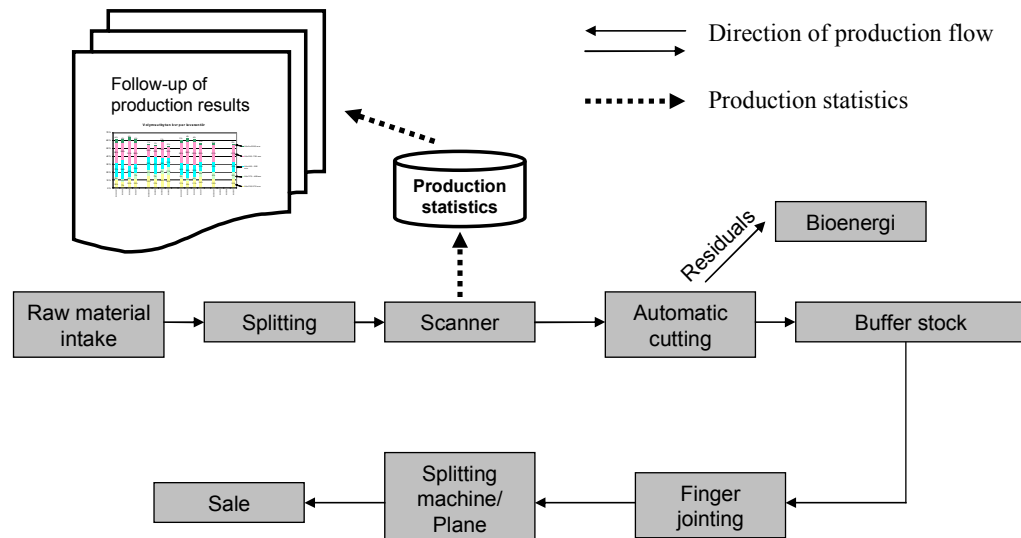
Follow-up of production results

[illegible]

Direction of production flow

Production statistics

Production statistics

Residuals

Bioenergi

Raw material intake

Splitting

Scanner

Automatic cutting

Buffer stock

Sale

Splitting machine/ Plane

Finger jointing